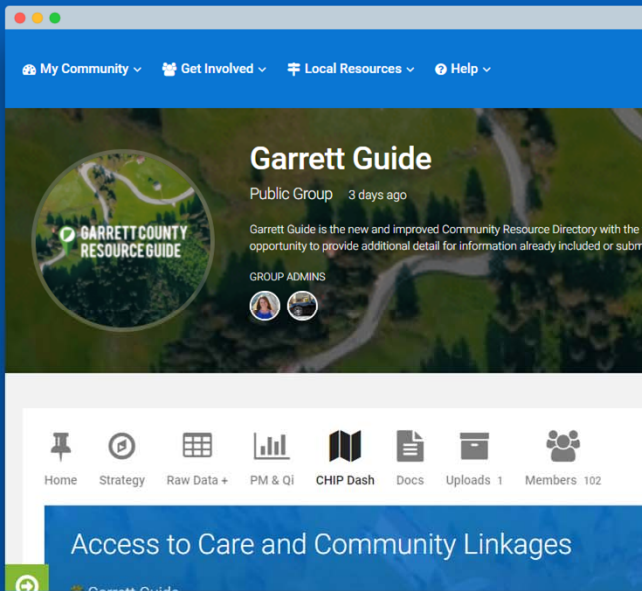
My Community Get Involved Local Resources Help

GARRETT COUNTY RESOURCE GUIDE

Garrett Guide

Public Group 3 days ago

Garrett Guide is the new and improved Community Resource Directory with the opportunity to provide additional detail for information already included or subm

GROUP ADMINS

Home Strategy Raw Data + PM & Qi CHIP Dash Docs Uploads 1 Members 102

Access to Care and Community Linkages

Garrett Guide